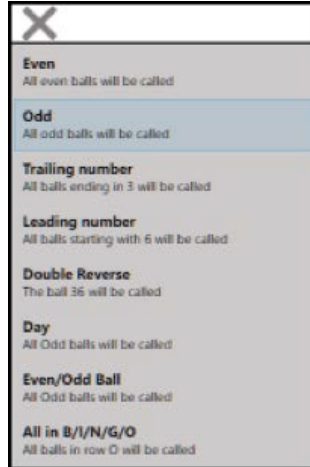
X

Even
All even balls will be called

Odd
All odd balls will be called

Trailing number
All balls ending in 3 will be called

Leading number
All balls starting with 6 will be called

Double Reverse
The ball 36 will be called

Day
All Odd balls will be called

Even/Odd Ball
All Odd balls will be called

All in B/I/N/G/O
All balls in row O will be called